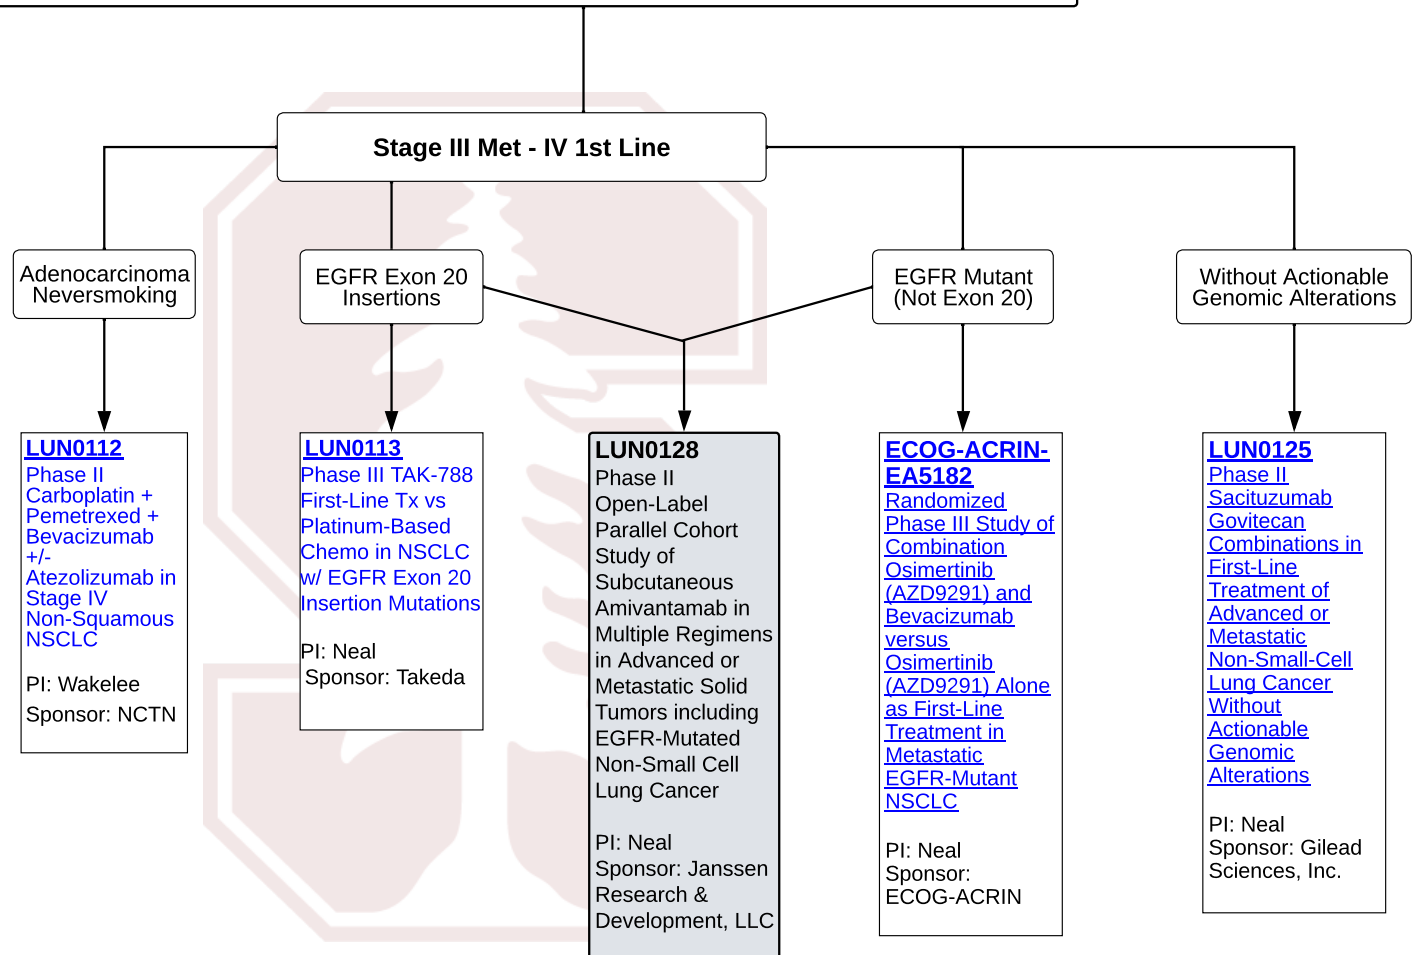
Stage III Met - IV 1st Line

Adenocarcinoma Neversmoking

EGFR Exon 20 Insertions

EGFR Mutant (Not Exon 20)

Without Actionable Genomic Alterations

LUN0112
Phase II Carboplatin + Pemetrexed + Bevacizumab +/- Atezolizumab in Stage IV Non-Squamous NSCLC

PI: Wakelee
Sponsor: NCTN

LUN0113
Phase III TAK-788 First-Line Tx vs Platinum-Based Chemo in NSCLC w/ EGFR Exon 20 Insertion Mutations

PI: Neal
Sponsor: Takeda

LUN0128
Phase II Open-Label Parallel Cohort Study of Subcutaneous Amivantamab in Multiple Regimens in Advanced or Metastatic Solid Tumors including EGFR-Mutated Non-Small Cell Lung Cancer

PI: Neal
Sponsor: Janssen Research & Development, LLC

ECOG-ACRIN-EA5182
Randomized Phase III Study of Combination Osimertinib (AZD9291) and Bevacizumab versus Osimertinib (AZD9291) Alone as First-Line Treatment in Metastatic EGFR-Mutant NSCLC

PI: Neal
Sponsor: ECOG-ACRIN

LUN0125
Phase II Sacituzumab Govitecan Combinations in First-Line Treatment of Advanced or Metastatic Non-Small-Cell Lung Cancer Without Actionable Genomic Alterations

PI: Neal
Sponsor: Gilead Sciences, Inc.